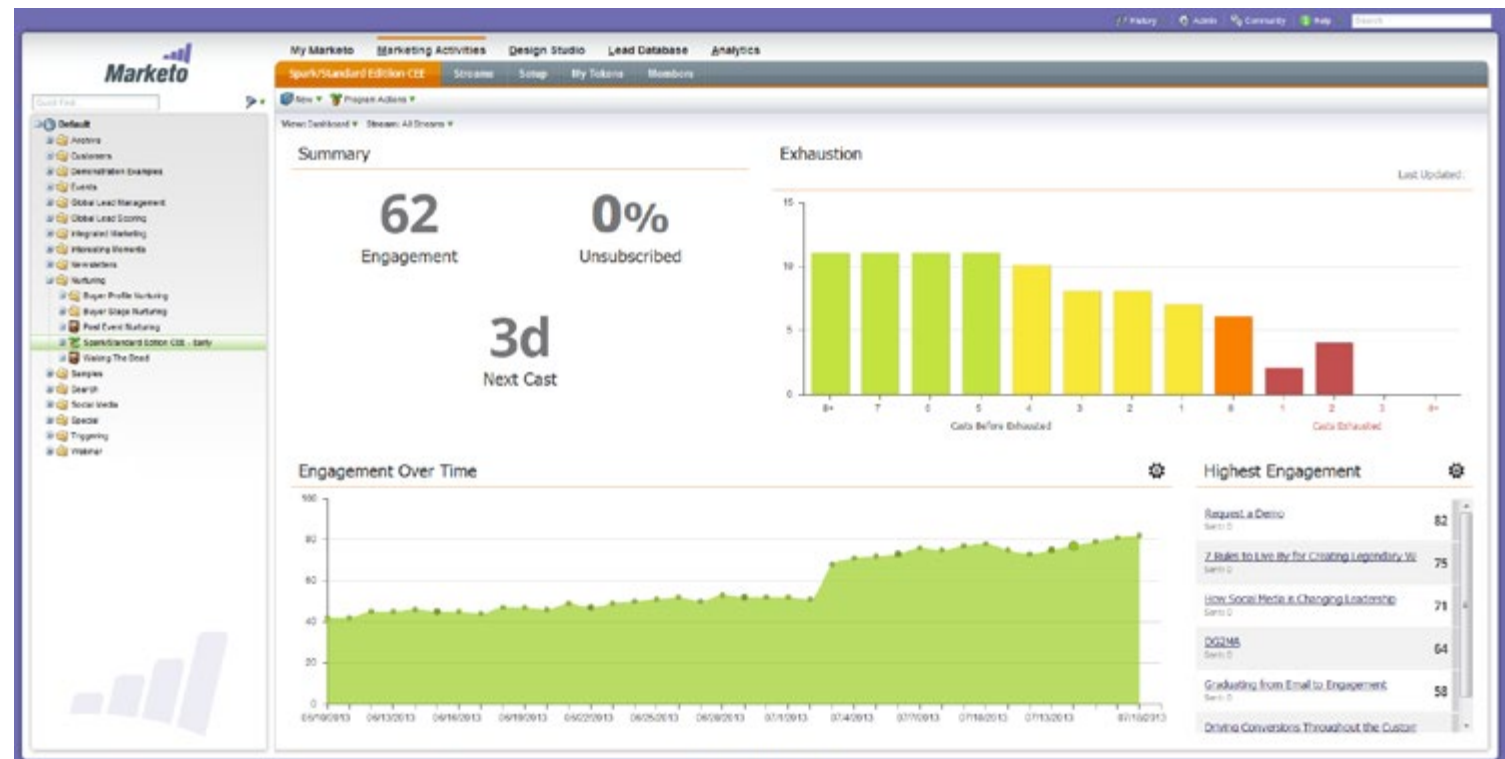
History | Admin | Community | Help | Search

Marketo

My Marketo | Marketing Activities | Design Studio | Lead Database | Analytics

Spark/Standard Edition CEE | Streams | Setup | My Tokens | Members

Quick Find

New ▾ Program Actions ▾

View: Dashboard ▾ Stream: All Streams ▾

Default
Archive
Customers
Demonstration Examples
Events
Global Lead Management
Global Lead Scoring
Integrated Marketing
Interesting Moments
Newsletters
Nurturing
Buyer Profile Nurturing
Buyer Stage Nurturing
Post Event Nurturing
Spark/Standard Edition CEE - Early
Waking The Dead
Samples
Search
Social Media
Special
Triggering
Webinar

Summary

62
Engagement

0%
Unsubscribed

3d
Next Cast

Exhaustion

Last Updated:

15
10
5
0

8+ 7 6 5 4 3 2 1 0 1 2 3 4+

Casts Before Exhausted

Casts Exhausted

Engagement Over Time

100
80
60
40
20
0

06/10/2013 06/13/2013 06/16/2013 06/19/2013 06/22/2013 06/25/2013 06/28/2013 07/1/2013 07/4/2013 07/7/2013 07/10/2013 07/13/2013 07/16/2013

Highest Engagement

Request a Demo
Sent: 0
82

7 Rules to Live By for Creating Legendary W
Sent: 0
75

How Social Media is Changing Leadership
Sent: 0
71

DG2MA
Sent: 0
64

Graduating from Email to Engagement
Sent: 0
58

Driving Conversions Throughout the Custon